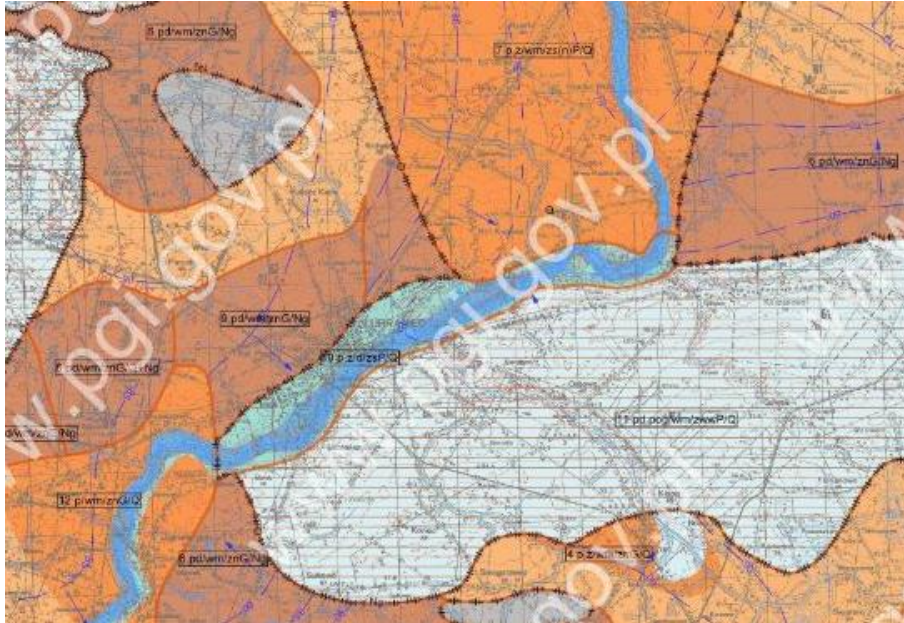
8 pd/wm/znG/Ng

7 p z/wm/zs(n)P/Q

6 pd/wm/znG/Ng

www.pgi.gov.pl

www.pgi.gov.pl

8 pd/wm/znG/Ng

8 pd/wm/znG/Ng

10 p z/d/zsP/Q

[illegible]/wm/znG/Ng

11 pd pog/wm/zwxP/Q

12 p/wm/znG/Q

8 pd/wm/znG/Ng

4 p z/wm/zn G/Q

www.pgi.gov.pl